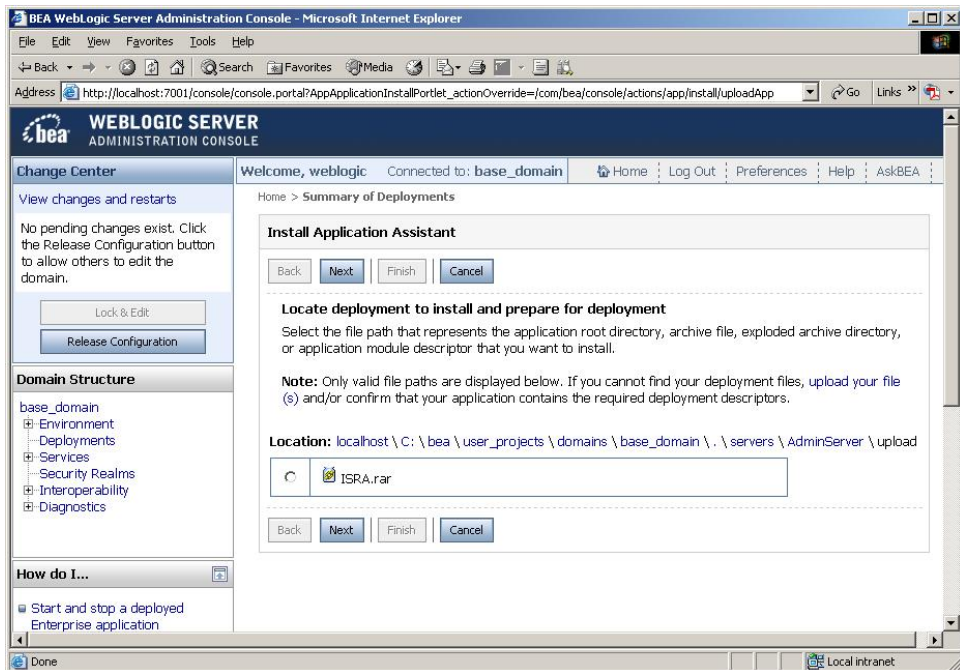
BEA WebLogic Server Administration Console - Microsoft Internet Explorer

File Edit View Favorites Tools Help

Back Search Favorites Media

Address http://localhost:7001/console/console.portal?AppApplicationInstallPortlet_actionOverride=/com/bea/console/actions/app/install/uploadApp Go Links »

bea WEBLOGIC SERVER ADMINISTRATION CONSOLE

Change Center

View changes and restarts

No pending changes exist. Click the Release Configuration button to allow others to edit the domain.

Lock & Edit

Release Configuration

Domain Structure

base_domain
Environment
Deployments
Services
Security Realms
Interoperability
Diagnostics

How do I...

Start and stop a deployed Enterprise application

Welcome, weblogic Connected to: base_domain Home Log Out Preferences Help AskBEA

Home > Summary of Deployments

Install Application Assistant

Back Next Finish Cancel

Locate deployment to install and prepare for deployment

Select the file path that represents the application root directory, archive file, exploded archive directory, or application module descriptor that you want to install.

Note: Only valid file paths are displayed below. If you cannot find your deployment files, upload your file(s) and/or confirm that your application contains the required deployment descriptors.

Location: localhost \ C: \ bea \ user_projects \ domains \ base_domain \ . \ servers \ AdminServer \ upload

ISRA.rar

Back Next Finish Cancel

Done Local intranet